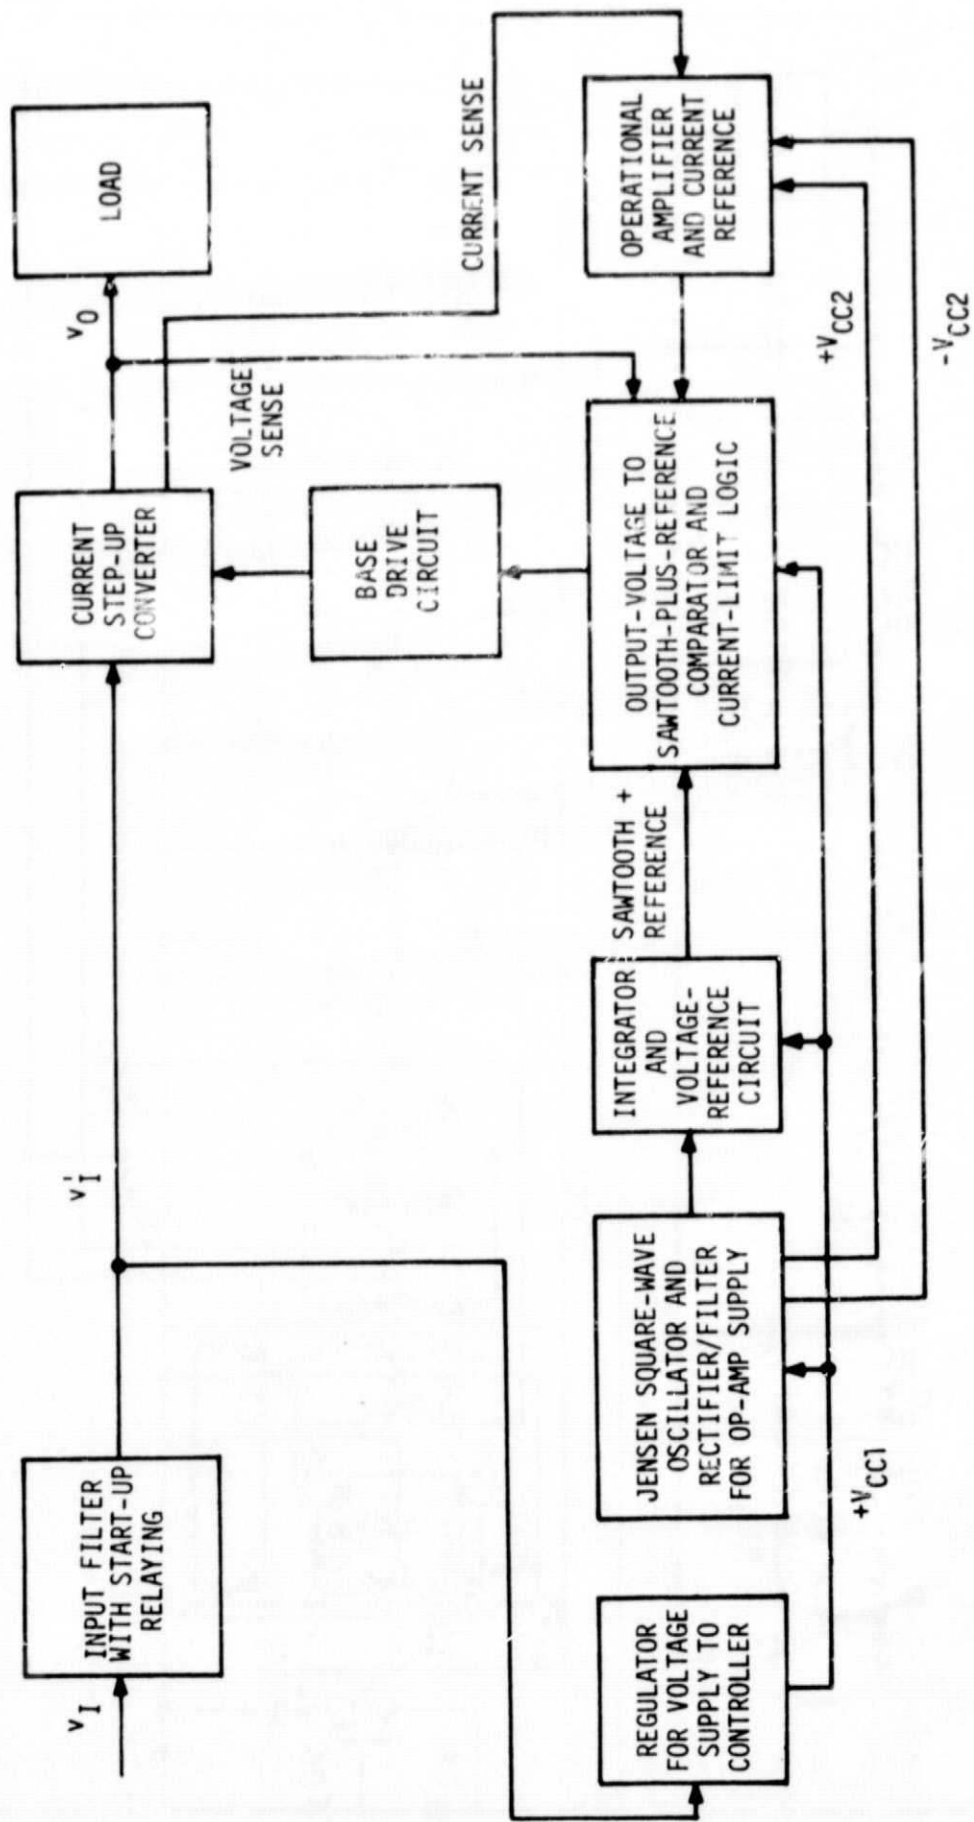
$v_I$

INPUT FILTER WITH START-UP RELAYING

$v_I'$

CURRENT STEP-UP CONVERTER

$v_O$

LOAD

VOLTAGE SENSE

CURRENT SENSE

BASE DRIVE CIRCUIT

OUTPUT-VOLTAGE TO SAWTOOTH-PLUS-REFERENCE COMPARATOR AND CURRENT-LIMIT LOGIC

OPERATIONAL AMPLIFIER AND CURRENT REFERENCE

$+V_{CC2}$

$-V_{CC2}$

SAWTOOTH + REFERENCE

INTEGRATOR AND VOLTAGE-REFERENCE CIRCUIT

JENSEN SQUARE-WAVE OSCILLATOR AND RECTIFIER/FILTER FOR OP-AMP SUPPLY

$+V_{CC1}$

REGULATOR FOR VOLTAGE SUPPLY TO CONTROLLER